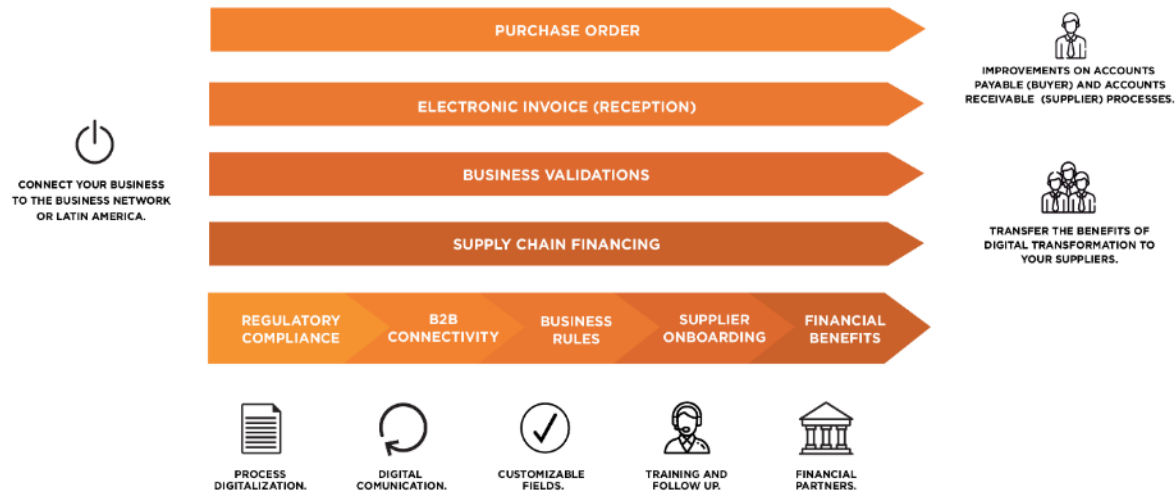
CONNECT YOUR BUSINESS TO THE BUSINESS NETWORK OR LATIN AMERICA.

PURCHASE ORDER

ELECTRONIC INVOICE (RECEPTION)

BUSINESS VALIDATIONS

SUPPLY CHAIN FINANCING

REGULATORY COMPLIANCE

B2B CONNECTIVITY

BUSINESS RULES

SUPPLIER ONBOARDING

FINANCIAL BENEFITS

IMPROVEMENTS ON ACCOUNTS PAYABLE (BUYER) AND ACCOUNTS RECEIVABLE (SUPPLIER) PROCESSES.

TRANSFER THE BENEFITS OF DIGITAL TRANSFORMATION TO YOUR SUPPLIERS.

PROCESS DIGITALIZATION.

DIGITAL COMUNICATION.

CUSTOMIZABLE FIELDS.

TRAINING AND FOLLOW UP.

FINANCIAL PARTNERS.